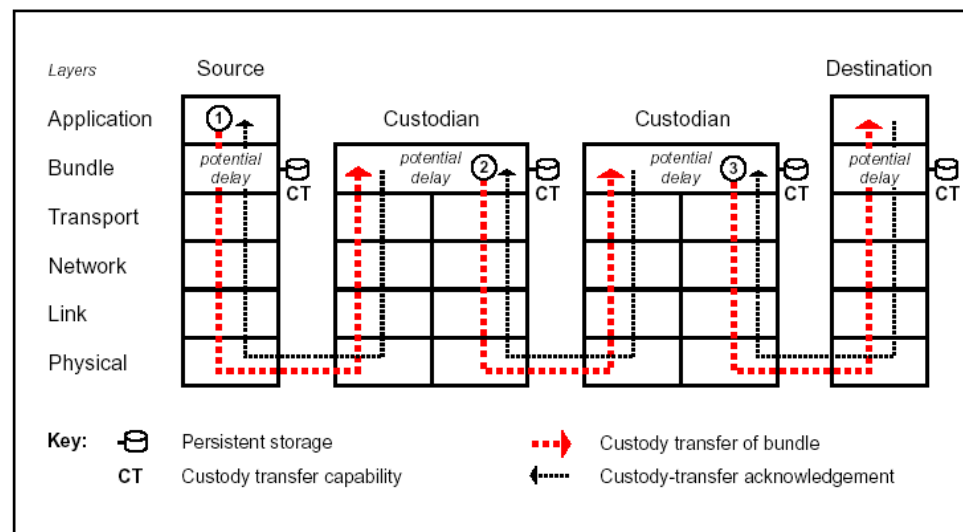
Layers

Source

Custodian

Custodian

Destination

Application

Bundle

Transport

Network

Link

Physical

1

2

3

potential delay

CT

potential delay

CT

potential delay

CT

potential delay

CT

Key: Persistent storage

CT Custody transfer capability

Custody transfer of bundle

Custody-transfer acknowledgement